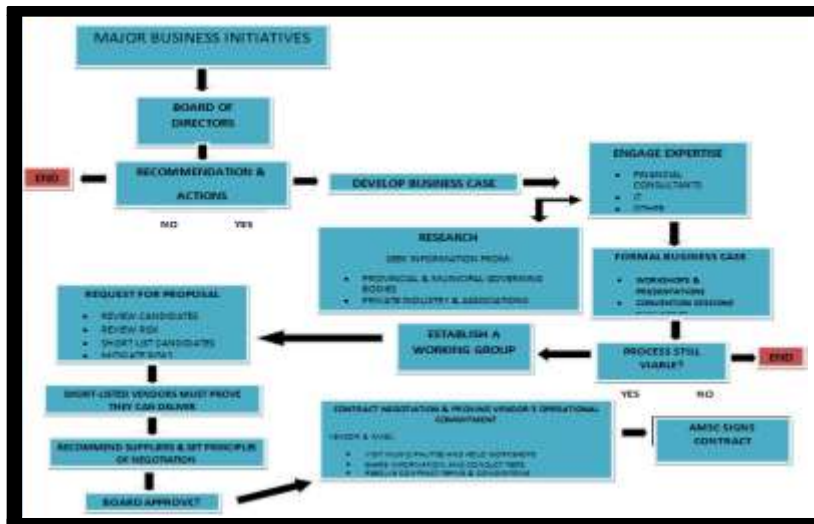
MAJOR BUSINESS INITIATIVES

BOARD OF DIRECTORS

END

RECOMMENDATION & ACTIONS

NO YES

DEVELOP BUSINESS CASE

ENGAGE EXPERTISE

- FINANCIAL CONSULTANTS
- IT
- OTHER

RESEARCH

SEEK INFORMATION FROM:

- PROVINCIAL & NATIONAL GOVERNING BODIES
- PRIVATE INDUSTRY & ASSOCIATIONS

FORMAL BUSINESS CASE

- WORKSHOPS & PRESENTATIONS
- CONVENTION SESSIONS
- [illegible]

REQUEST FOR PROPOSAL

- REVIEW CANDIDATES
- REVIEW RISK
- SHORT LIST CANDIDATES
- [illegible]

ESTABLISH A WORKING GROUP

PROCESS STILL VIABLE?

END

YES NO

SHORT-LISTED VENDORS MUST PROVE THEY CAN DELIVER

RECOMMEND SUPPLIERS & SET PRINCIPLE OF NEGOTIATION

BOARD APPROVAL

CONTRACT NEGOTIATION & PROVING VENDOR'S OPERATIONAL COMMITMENT

VENDOR & AMSC:

- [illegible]
- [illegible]
- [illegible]

AMSC SIGNS CONTRACT